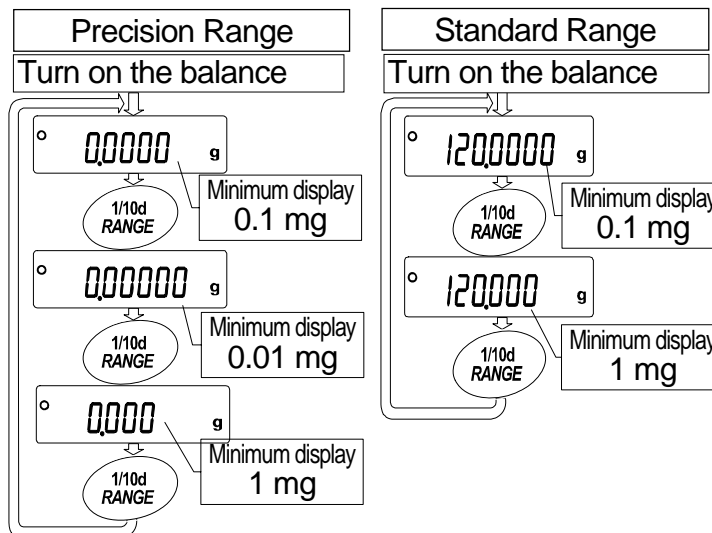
Precision Range

Turn on the balance

0.0000 g

1/10d RANGE

Minimum display 0.1 mg

0.00000 g

1/10d RANGE

Minimum display 0.01 mg

0.000 g

1/10d RANGE

Minimum display 1 mg

Standard Range

Turn on the balance

120.0000 g

1/10d RANGE

Minimum display 0.1 mg

120.000 g

1/10d RANGE

Minimum display 1 mg